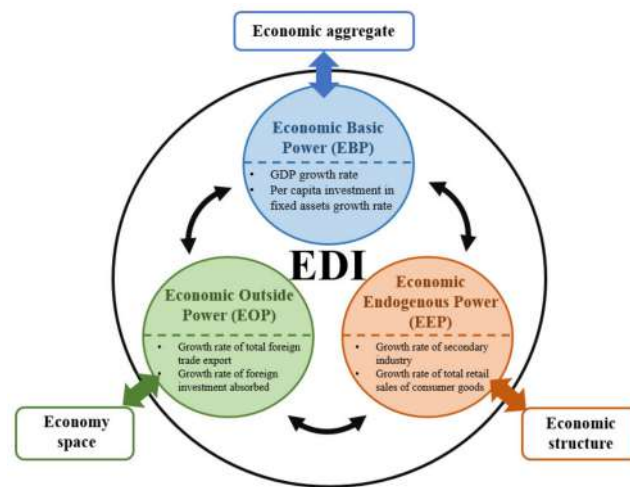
Economic aggregate

Economic Basic Power (EBP)

• GDP growth rate
• Per capita investment in fixed assets growth rate

EDI

Economic Outside Power (EOP)

• Growth rate of total foreign trade export
• Growth rate of foreign investment absorbed

Economic Endogenous Power (EEP)

• Growth rate of secondary industry
• Growth rate of total retail sales of consumer goods

Economy space

Economic structure